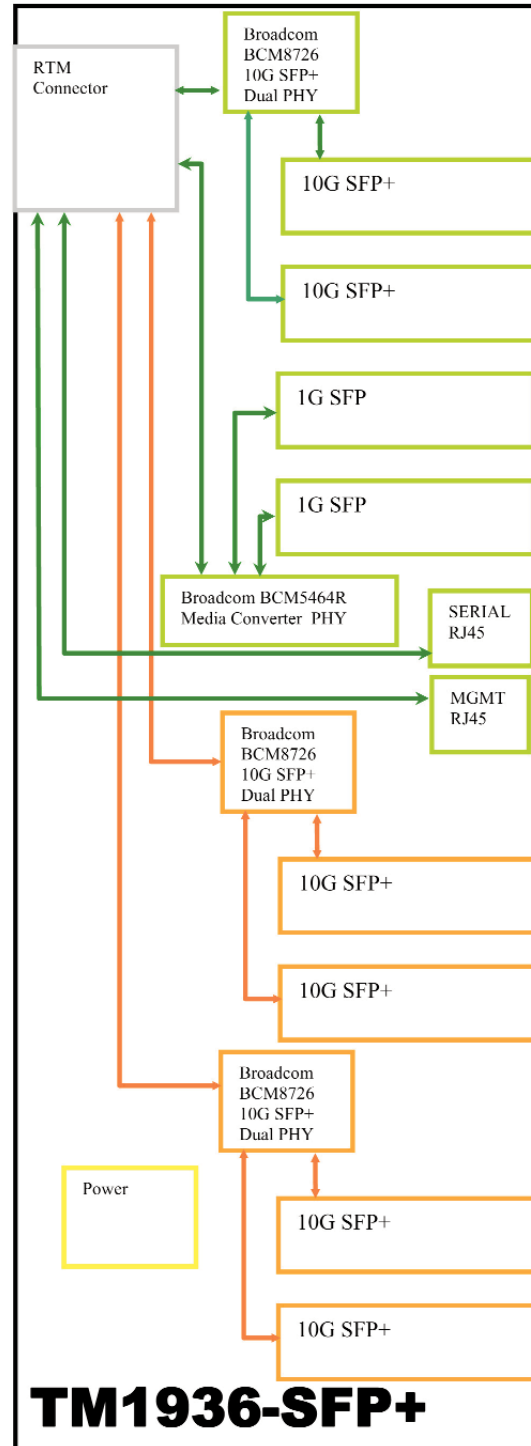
RTM Connector

Broadcom BCM8726 10G SFP+ Dual PHY

10G SFP+

10G SFP+

1G SFP

1G SFP

Broadcom BCM5464R Media Converter PHY

SERIAL RJ45

MGMT RJ45

Broadcom BCM8726 10G SFP+ Dual PHY

10G SFP+

10G SFP+

Broadcom BCM8726 10G SFP+ Dual PHY

Power

10G SFP+

10G SFP+

TM1936-SFP+